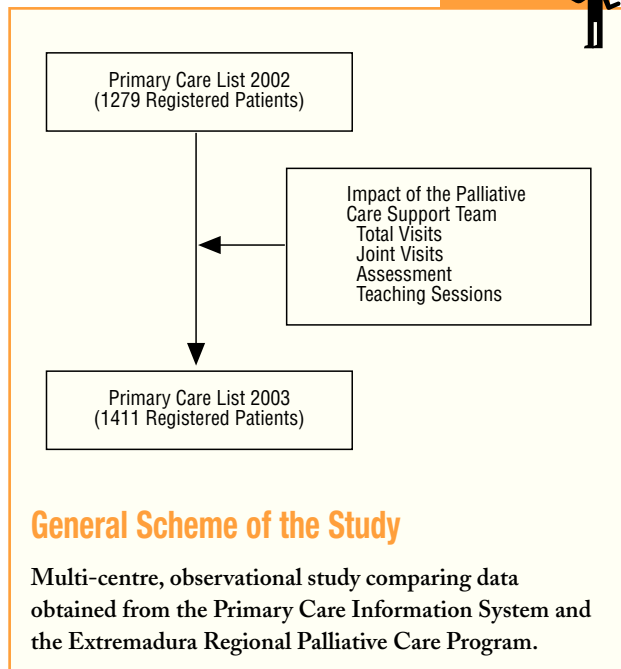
Primary Care List 2002
(1279 Registered Patients)

Impact of the Palliative Care Support Team
Total Visits
Joint Visits
Assessment
Teaching Sessions

Primary Care List 2003
(1411 Registered Patients)

General Scheme of the Study

Multi-centre, observational study comparing data obtained from the Primary Care Information System and the Extremadura Regional Palliative Care Program.